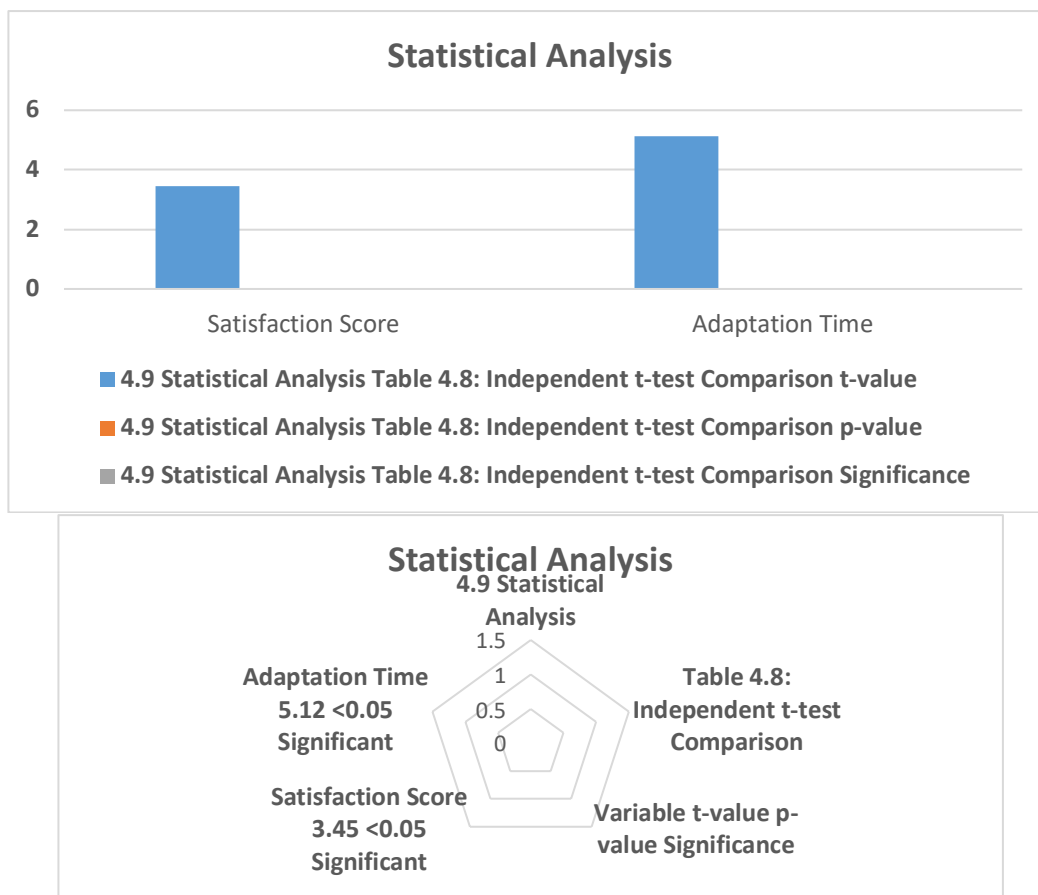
Statistical Analysis

6
4
2
0

Satisfaction Score
Adaptation Time

4.9 Statistical Analysis Table 4.8: Independent t-test Comparison t-value
4.9 Statistical Analysis Table 4.8: Independent t-test Comparison p-value
4.9 Statistical Analysis Table 4.8: Independent t-test Comparison Significance

Statistical Analysis

4.9 Statistical Analysis
1.5
1
0.5
0

Table 4.8: Independent t-test Comparison

Variable t-value p-value Significance

Satisfaction Score 3.45 <0.05 Significant

Adaptation Time 5.12 <0.05 Significant